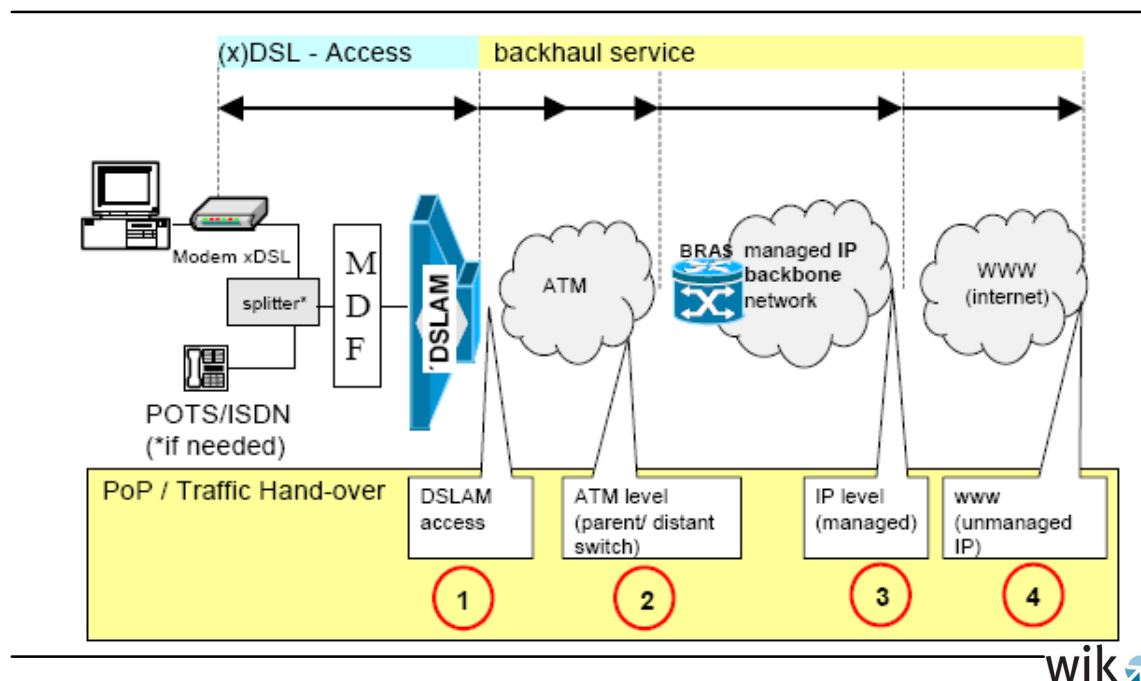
(x)DSL - Access

backhaul service

Modem xDSL

splitter*

M D F

DSLAM

POTS/ISDN (*if needed)

ATM

BRAS

managed IP backbone network

WWW (internet)

PoP / Traffic Hand-over

DSLAM access

ATM level (parent/ distant switch)

IP level (managed)

www (unmanaged IP)

1

2

3

4

wik